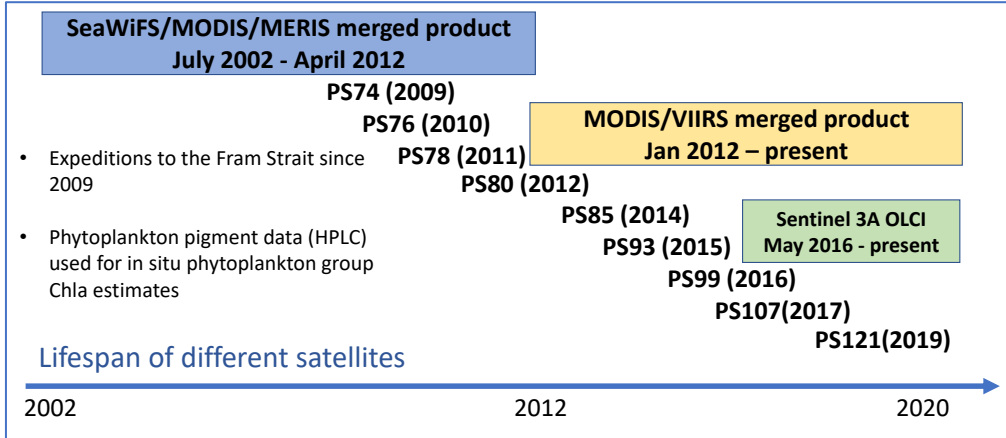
SeaWiFS/MODIS/MERIS merged product
July 2002 - April 2012

PS74 (2009)
PS76 (2010)
PS78 (2011)
PS80 (2012)
PS85 (2014)
PS93 (2015)
PS99 (2016)
PS107(2017)
PS121(2019)

MODIS/VIIRS merged product
Jan 2012 – present

Sentinel 3A OLCI
May 2016 - present

• Expeditions to the Fram Strait since 2009

• Phytoplankton pigment data (HPLC) used for in situ phytoplankton group Chla estimates

Lifespan of different satellites

2002

2012

2020